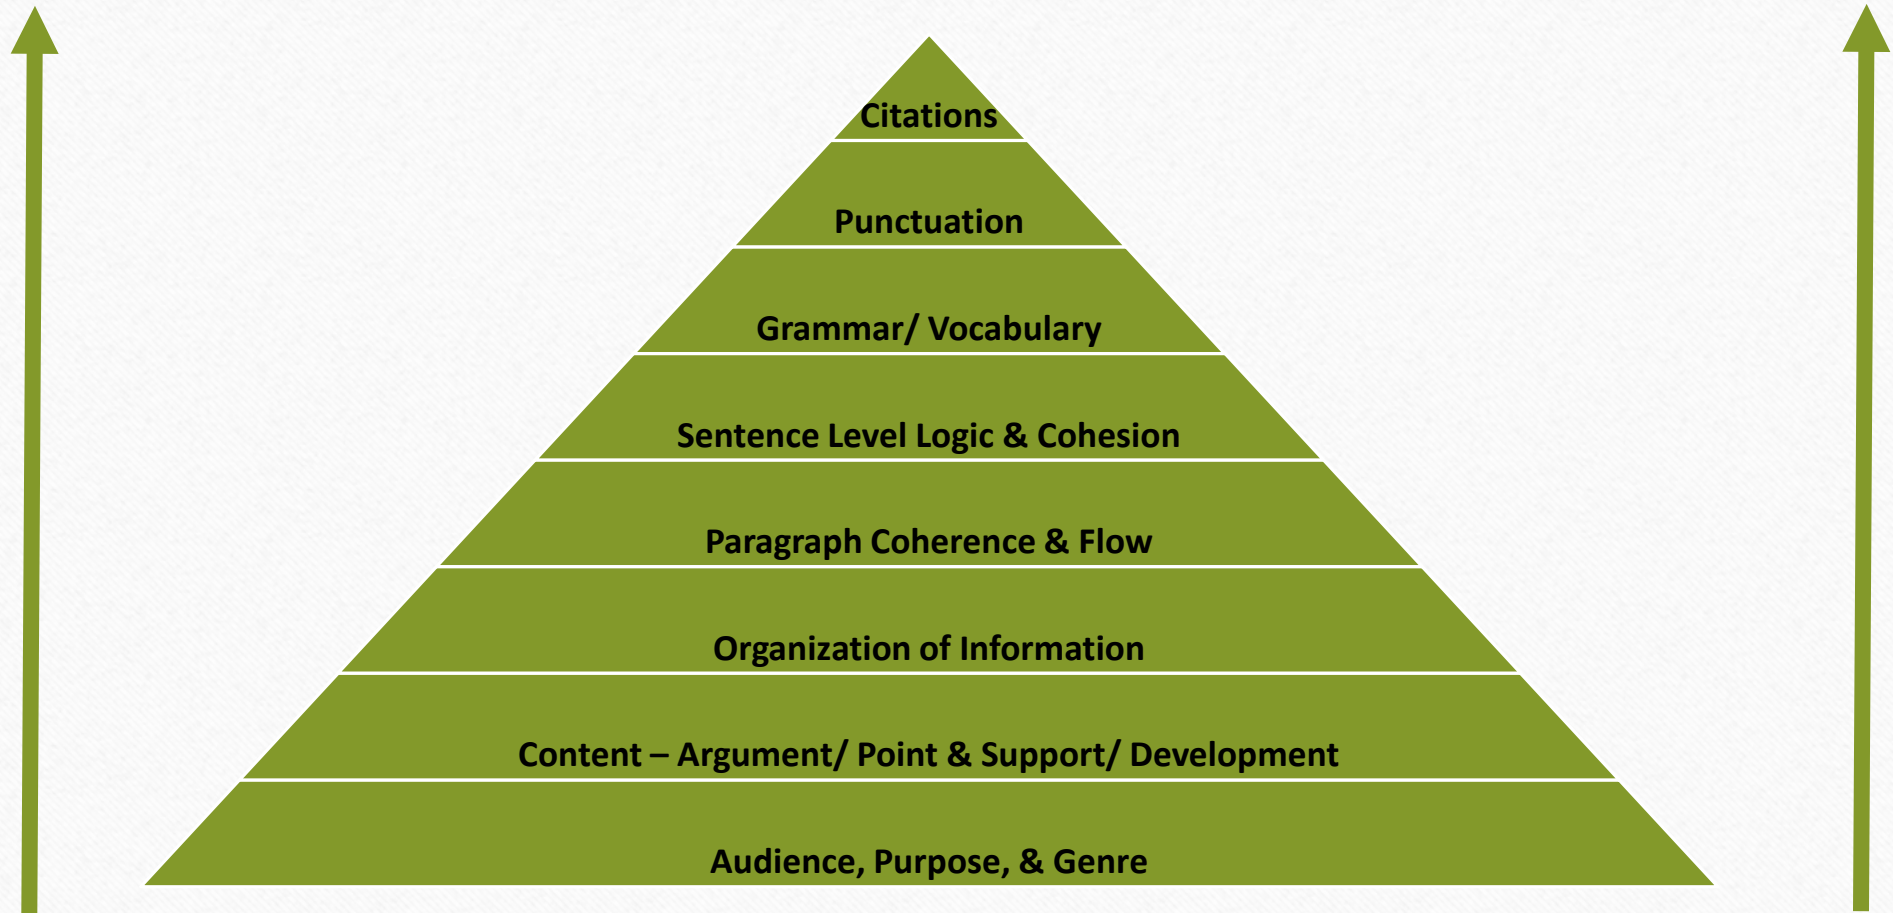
Citations

Punctuation

Grammar/ Vocabulary

Sentence Level Logic & Cohesion

Paragraph Coherence & Flow

Organization of Information

Content – Argument/ Point & Support/ Development

Audience, Purpose, & Genre